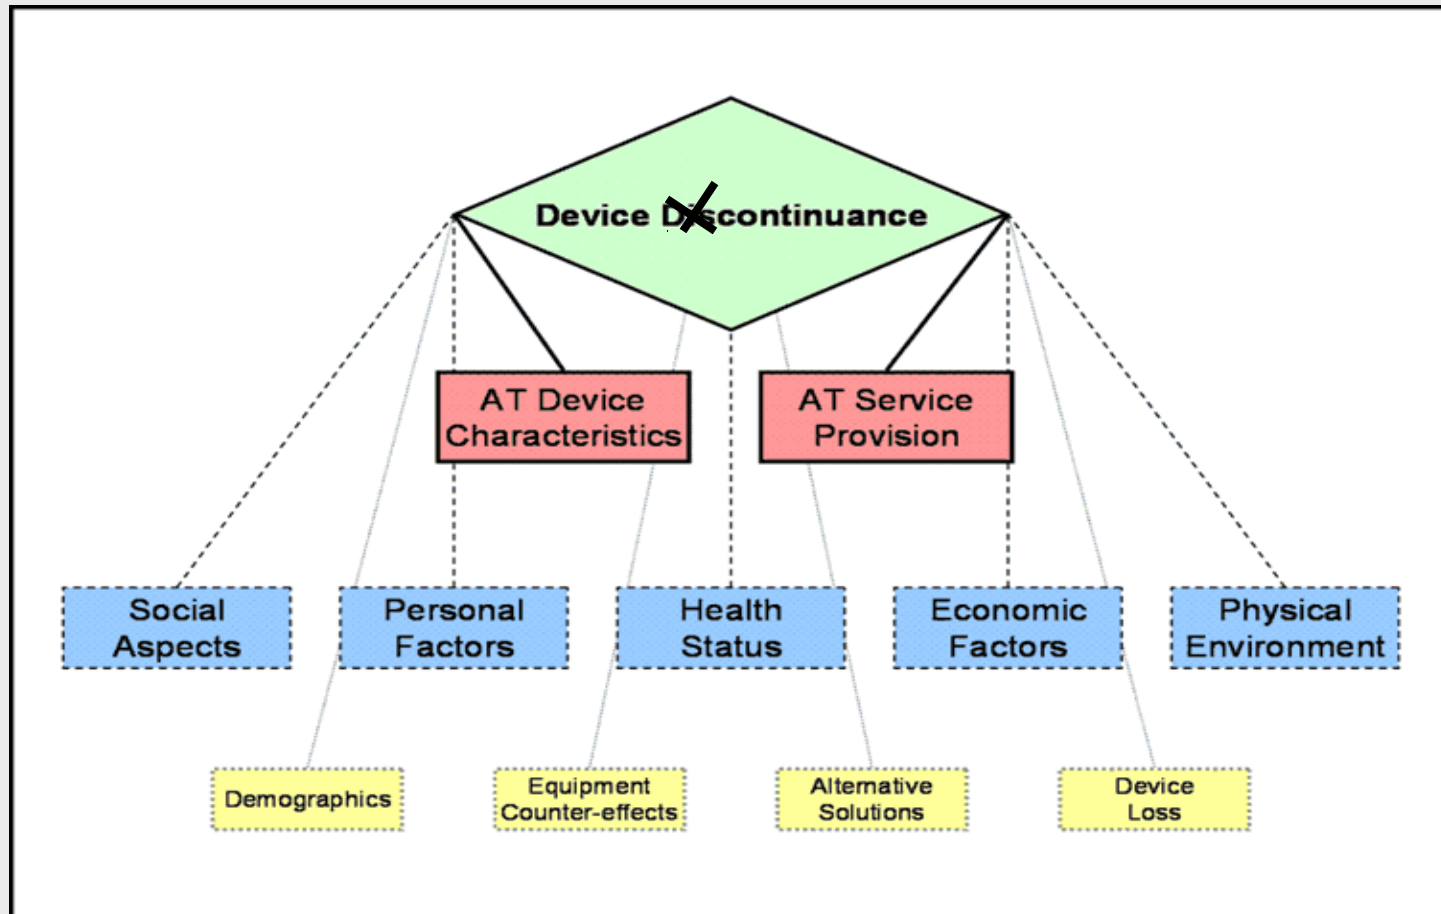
Device Discontinuance

AT Device Characteristics

AT Service Provision

Social Aspects

Personal Factors

Health Status

Economic Factors

Physical Environment

Demographics

Equipment Counter-effects

Alternative Solutions

Device Loss